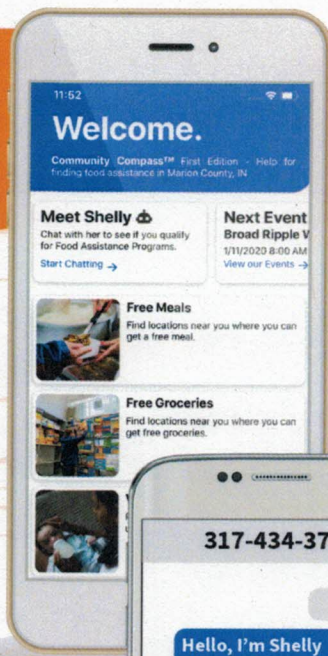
11:52

Welcome.

Community Compass™ First Edition - Help for finding food assistance in Marion County, IN

Meet Shelly
Chat with her to see if you qualify for Food Assistance Programs.
Start Chatting →

Next Event
Broad Ripple V
1/11/2020 8:00 AM
View our Events →

Free Meals
Find locations near you where you can get a free meal.

Free Groceries
Find locations near you where you can get free groceries.

317-434-37

Hello, I'm Shelly